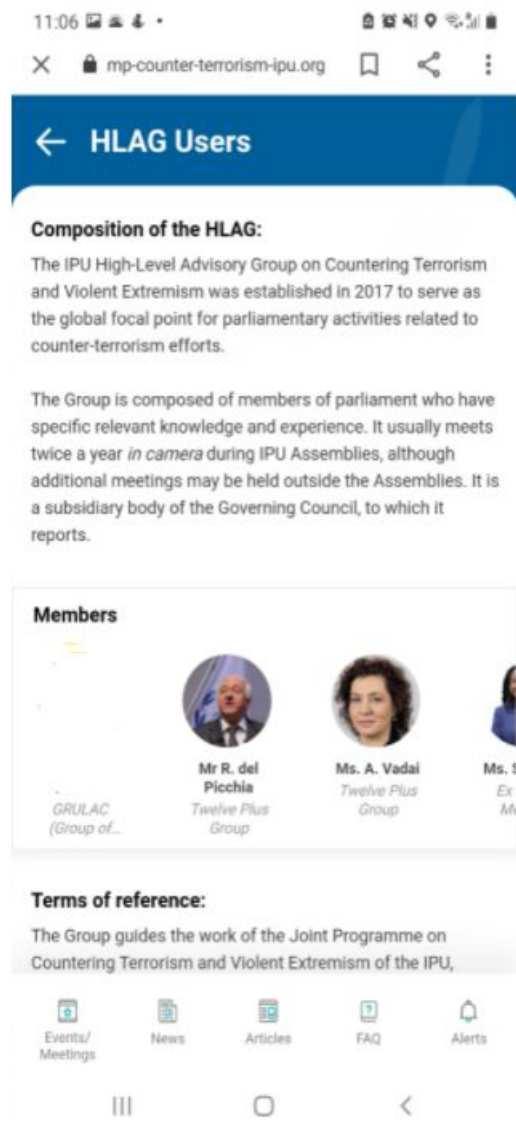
11:06

mp-counter-terrorism-ipu.org

← HLAG Users

Composition of the HLAG:

The IPU High-Level Advisory Group on Countering Terrorism and Violent Extremism was established in 2017 to serve as the global focal point for parliamentary activities related to counter-terrorism efforts.

The Group is composed of members of parliament who have specific relevant knowledge and experience. It usually meets twice a year *in camera* during IPU Assemblies, although additional meetings may be held outside the Assemblies. It is a subsidiary body of the Governing Council, to which it reports.

Members

GRULAC (Group of...

Mr R. del Picchia
Twelve Plus Group

Ms. A. Vadai
Twelve Plus Group

Ms. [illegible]
Ex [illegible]
M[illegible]

Terms of reference:

The Group guides the work of the Joint Programme on Countering Terrorism and Violent Extremism of the IPU,

Events/ Meetings
News
Articles
FAQ
Alerts